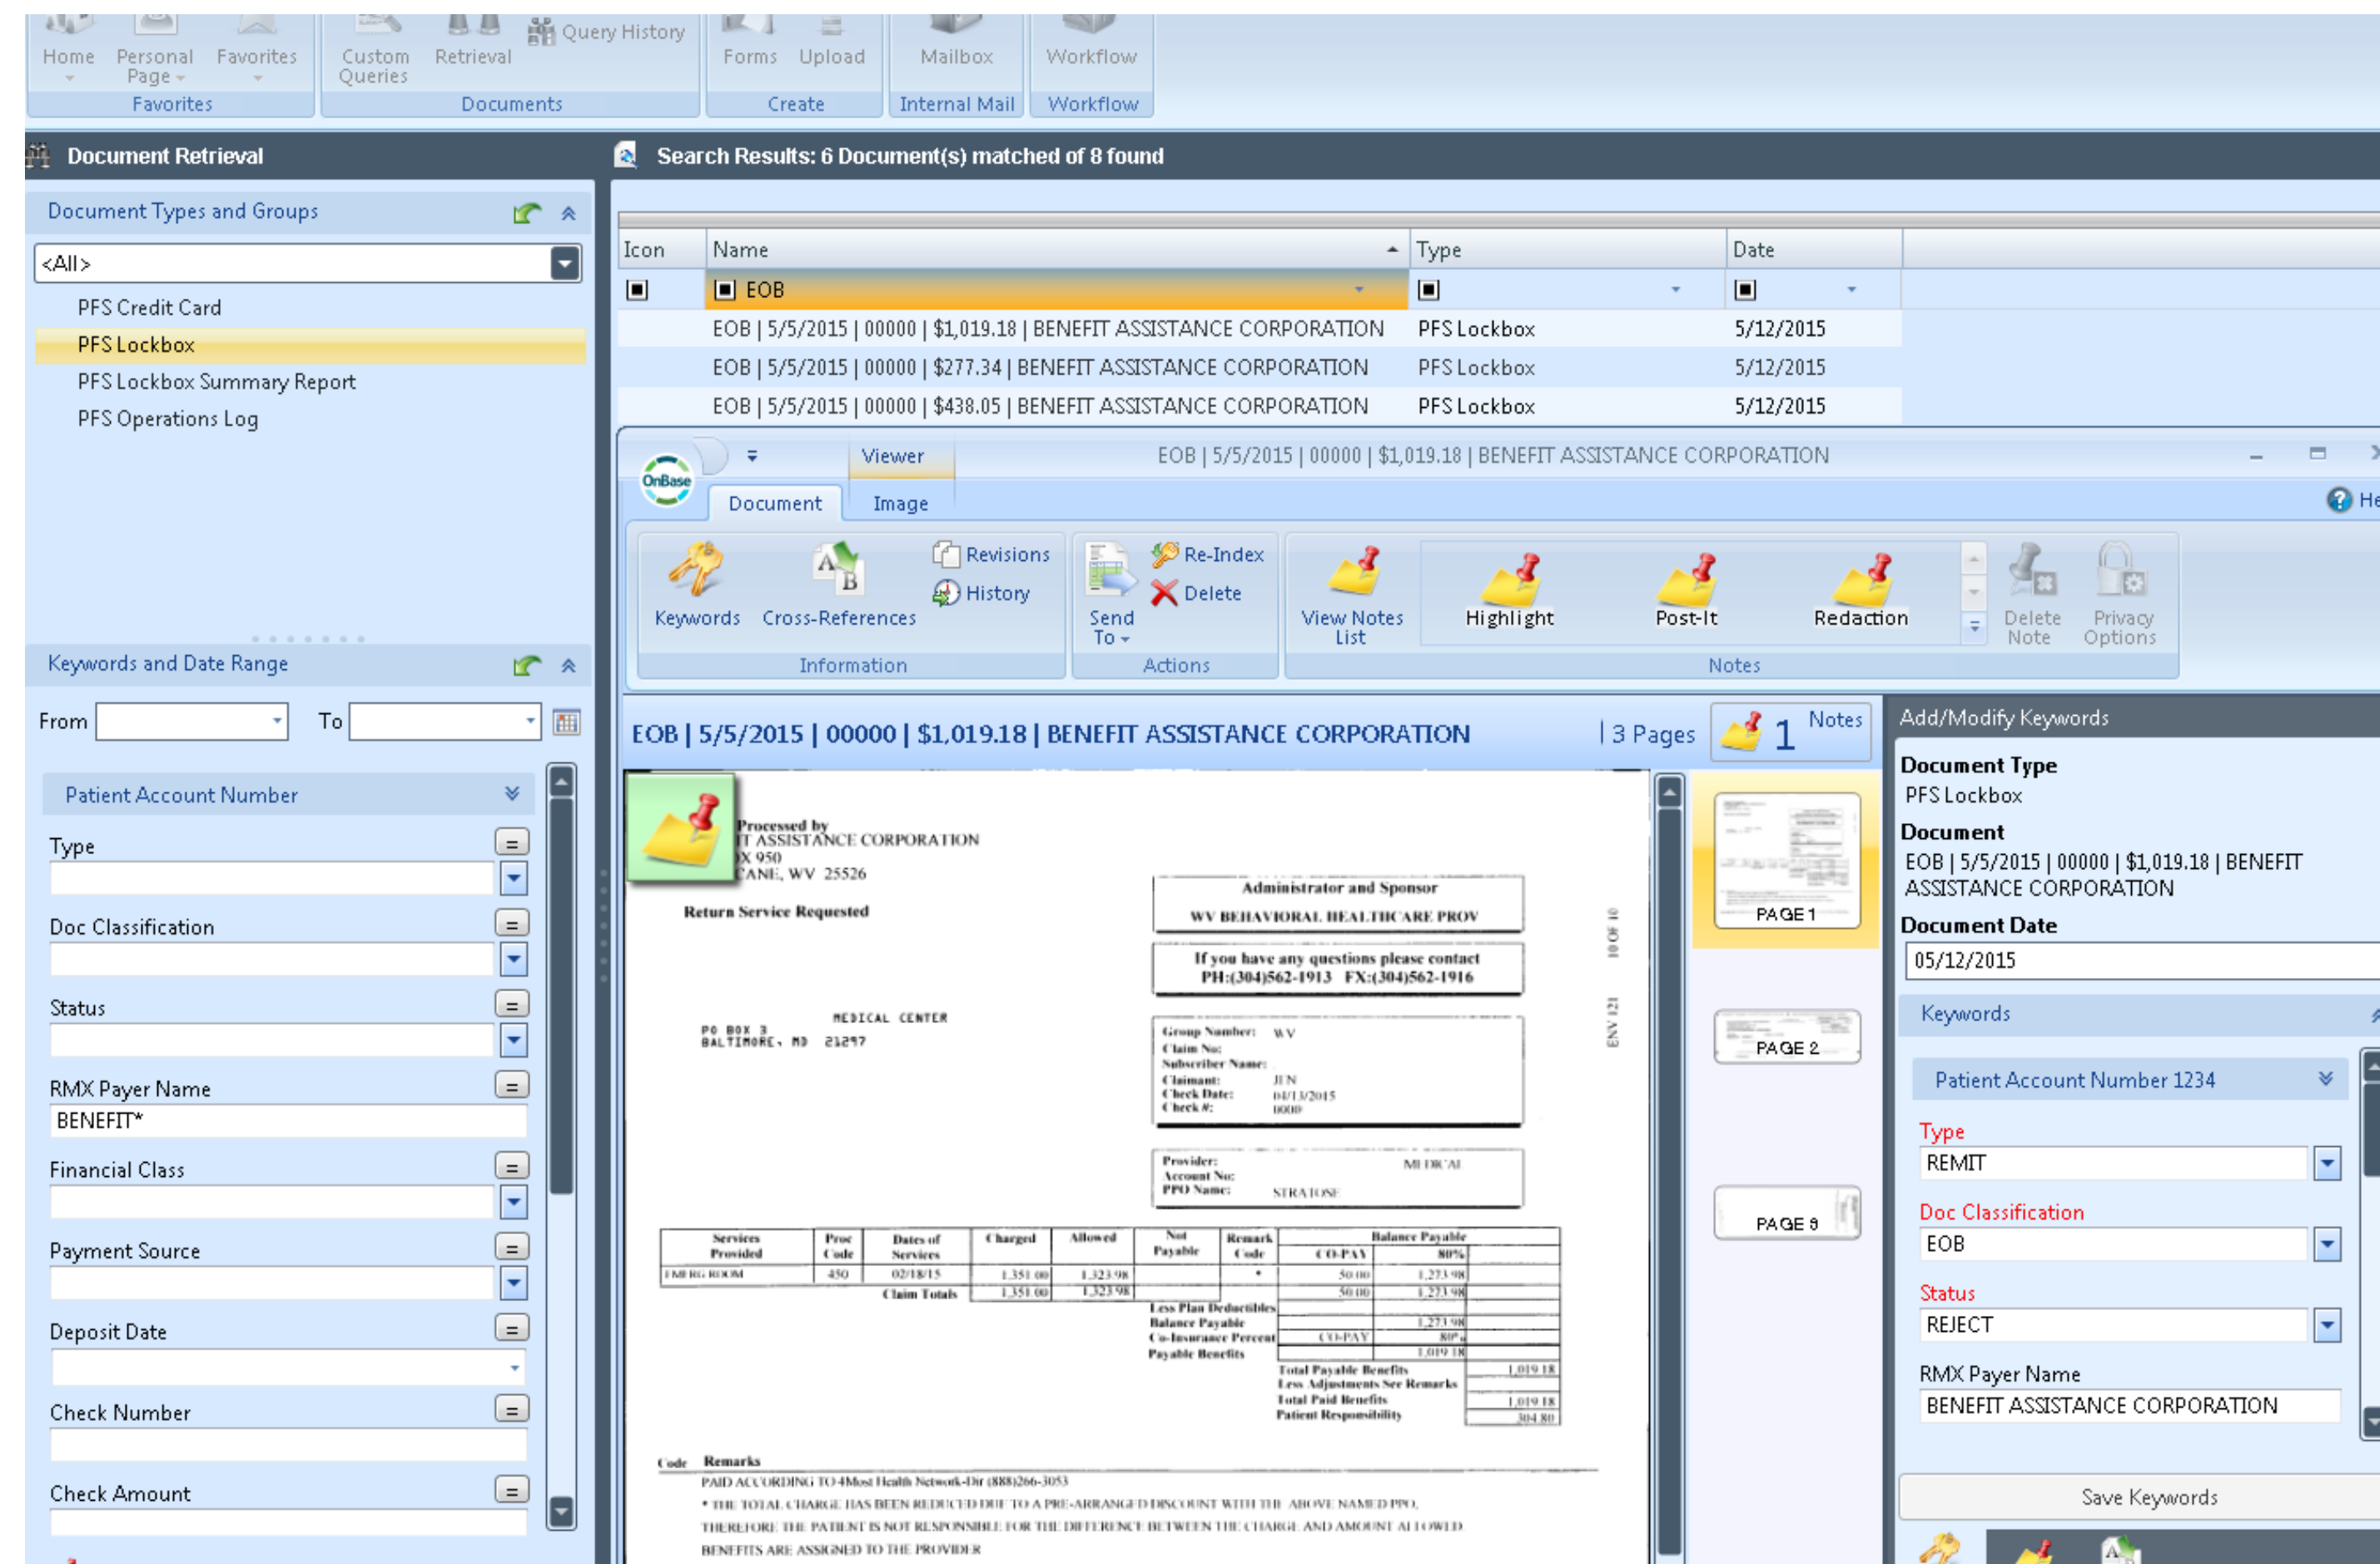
Home Personal Page Favorites Custom Queries Retrieval Query History Forms Upload Mailbox Workflow
Favorites Documents Create Internal Mail Workflow

Document Retrieval

Document Types and Groups
<All>
PFS Credit Card
PFS Lockbox
PFS Lockbox Summary Report
PFS Operations Log

Keywords and Date Range
From To

Patient Account Number
Type
Doc Classification
Status
RMX Payer Name
BENEFIT*
Financial Class
Payment Source
Deposit Date
Check Number
Check Amount

Search Results: 6 Document(s) matched of 8 found

| Icon | Name | Type | Date |
|---|---|---|---|
| | EOB | | |
| | EOB \| 5/5/2015 \| 00000 \| $1,019.18 \| BENEFIT ASSISTANCE CORPORATION | PFS Lockbox | 5/12/2015 |
| | EOB \| 5/5/2015 \| 00000 \| $277.34 \| BENEFIT ASSISTANCE CORPORATION | PFS Lockbox | 5/12/2015 |
| | EOB \| 5/5/2015 \| 00000 \| $438.05 \| BENEFIT ASSISTANCE CORPORATION | PFS Lockbox | 5/12/2015 |

OnBase Viewer EOB | 5/5/2015 | 00000 | $1,019.18 | BENEFIT ASSISTANCE CORPORATION
Document Image He
Keywords Cross-References Revisions History Information
Send To Re-Index Delete Actions
View Notes List Highlight Post-It Redaction Delete Note Privacy Options Notes

EOB | 5/5/2015 | 00000 | $1,019.18 | BENEFIT ASSISTANCE CORPORATION | 3 Pages 1 Notes

Processed by
T ASSISTANCE CORPORATION
X 950
ANE, WV 25526
Return Service Requested
Administrator and Sponsor
WV BEHAVIORAL HEALTHCARE PROV
If you have any questions please contact
PH:(304)562-1913 FX:(304)562-1916
MEDICAL CENTER
PO BOX 3
BALTIMORE, MD 21297
Group Number: WV
Claim No:
Subscriber Name:
Claimant: JEN
Check Date: 04/13/2015
Check #: 0000
Provider: MEDICAL
Account No:
PPO Name: STRATOSE

| Services Provided | Proc Code | Dates of Services | Charged | Allowed | Not Payable | Remark Code | CO-PAY | 80% |
|---|---|---|---|---|---|---|---|---|
| EMERG ROOM | 450 | 02/18/15 | 1,351.00 | 1,323.98 | | * | 50.00 | 1,273.98 |
| | | Claim Totals | 1,351.00 | 1,323.98 | | | 50.00 | 1,273.98 |

Less Plan Deductibles
Balance Payable 1,273.98
Co-Insurance Percent CO-PAY 80%
Payable Benefits 1,019.18
Total Payable Benefits 1,019.18
Less Adjustments See Remarks
Total Paid Benefits 1,019.18
Patient Responsibility 304.80

Code Remarks
PAID ACCORDING TO 4Most Health Network-Dir (888)266-3053
* THE TOTAL CHARGE HAS BEEN REDUCED DUE TO A PRE-ARRANGED DISCOUNT WITH THE ABOVE NAMED PPO,
THEREFORE THE PATIENT IS NOT RESPONSIBLE FOR THE DIFFERENCE BETWEEN THE CHARGE AND AMOUNT ALLOWED
BENEFITS ARE ASSIGNED TO THE PROVIDER

10 OF 10
ENV 121

PAGE 1
PAGE 2
PAGE 3

Add/Modify Keywords
Document Type
PFS Lockbox
Document
EOB | 5/5/2015 | 00000 | $1,019.18 | BENEFIT ASSISTANCE CORPORATION
Document Date
05/12/2015
Keywords
Patient Account Number 1234
Type
REMIT
Doc Classification
EOB
Status
REJECT
RMX Payer Name
BENEFIT ASSISTANCE CORPORATION
Save Keywords